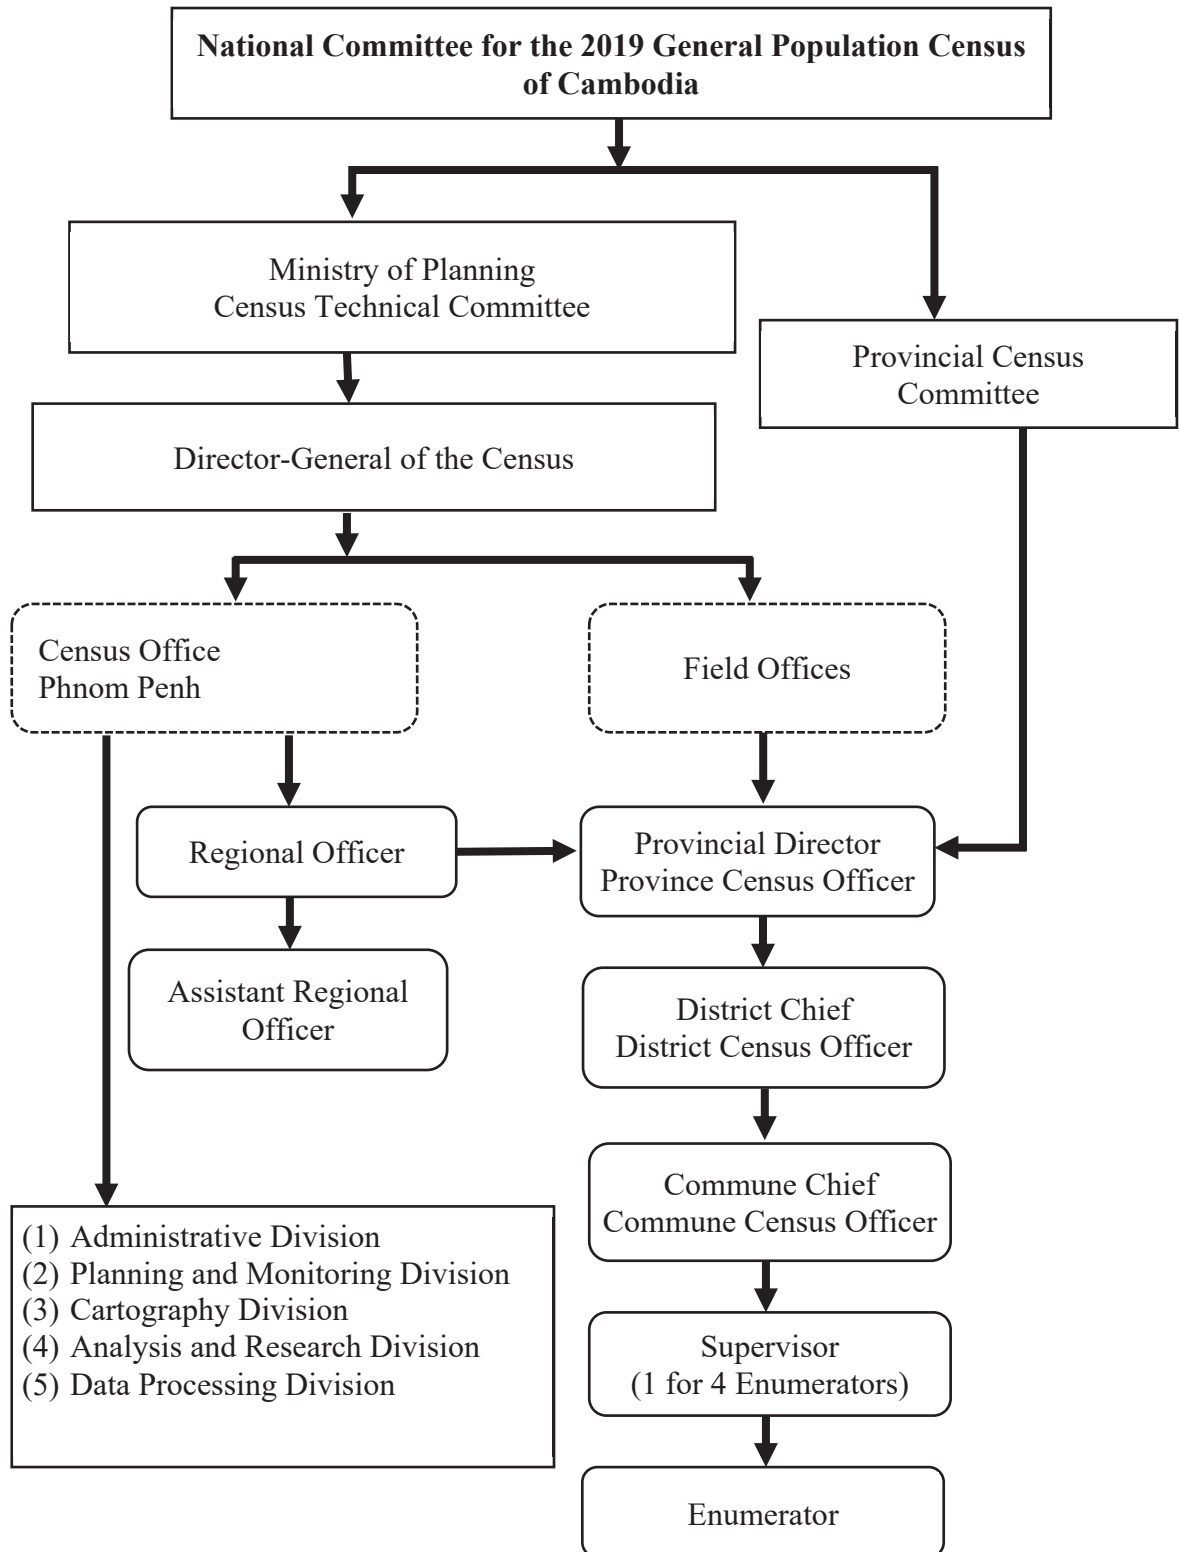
**National Committee for the 2019 General Population Census of Cambodia**

Ministry of Planning
Census Technical Committee

Provincial Census Committee

Director-General of the Census

Census Office
Phnom Penh

Field Offices

Regional Officer

Provincial Director
Province Census Officer

Assistant Regional Officer

District Chief
District Census Officer

Commune Chief
Commune Census Officer

(1) Administrative Division
(2) Planning and Monitoring Division
(3) Cartography Division
(4) Analysis and Research Division
(5) Data Processing Division

Supervisor
(1 for 4 Enumerators)

Enumerator